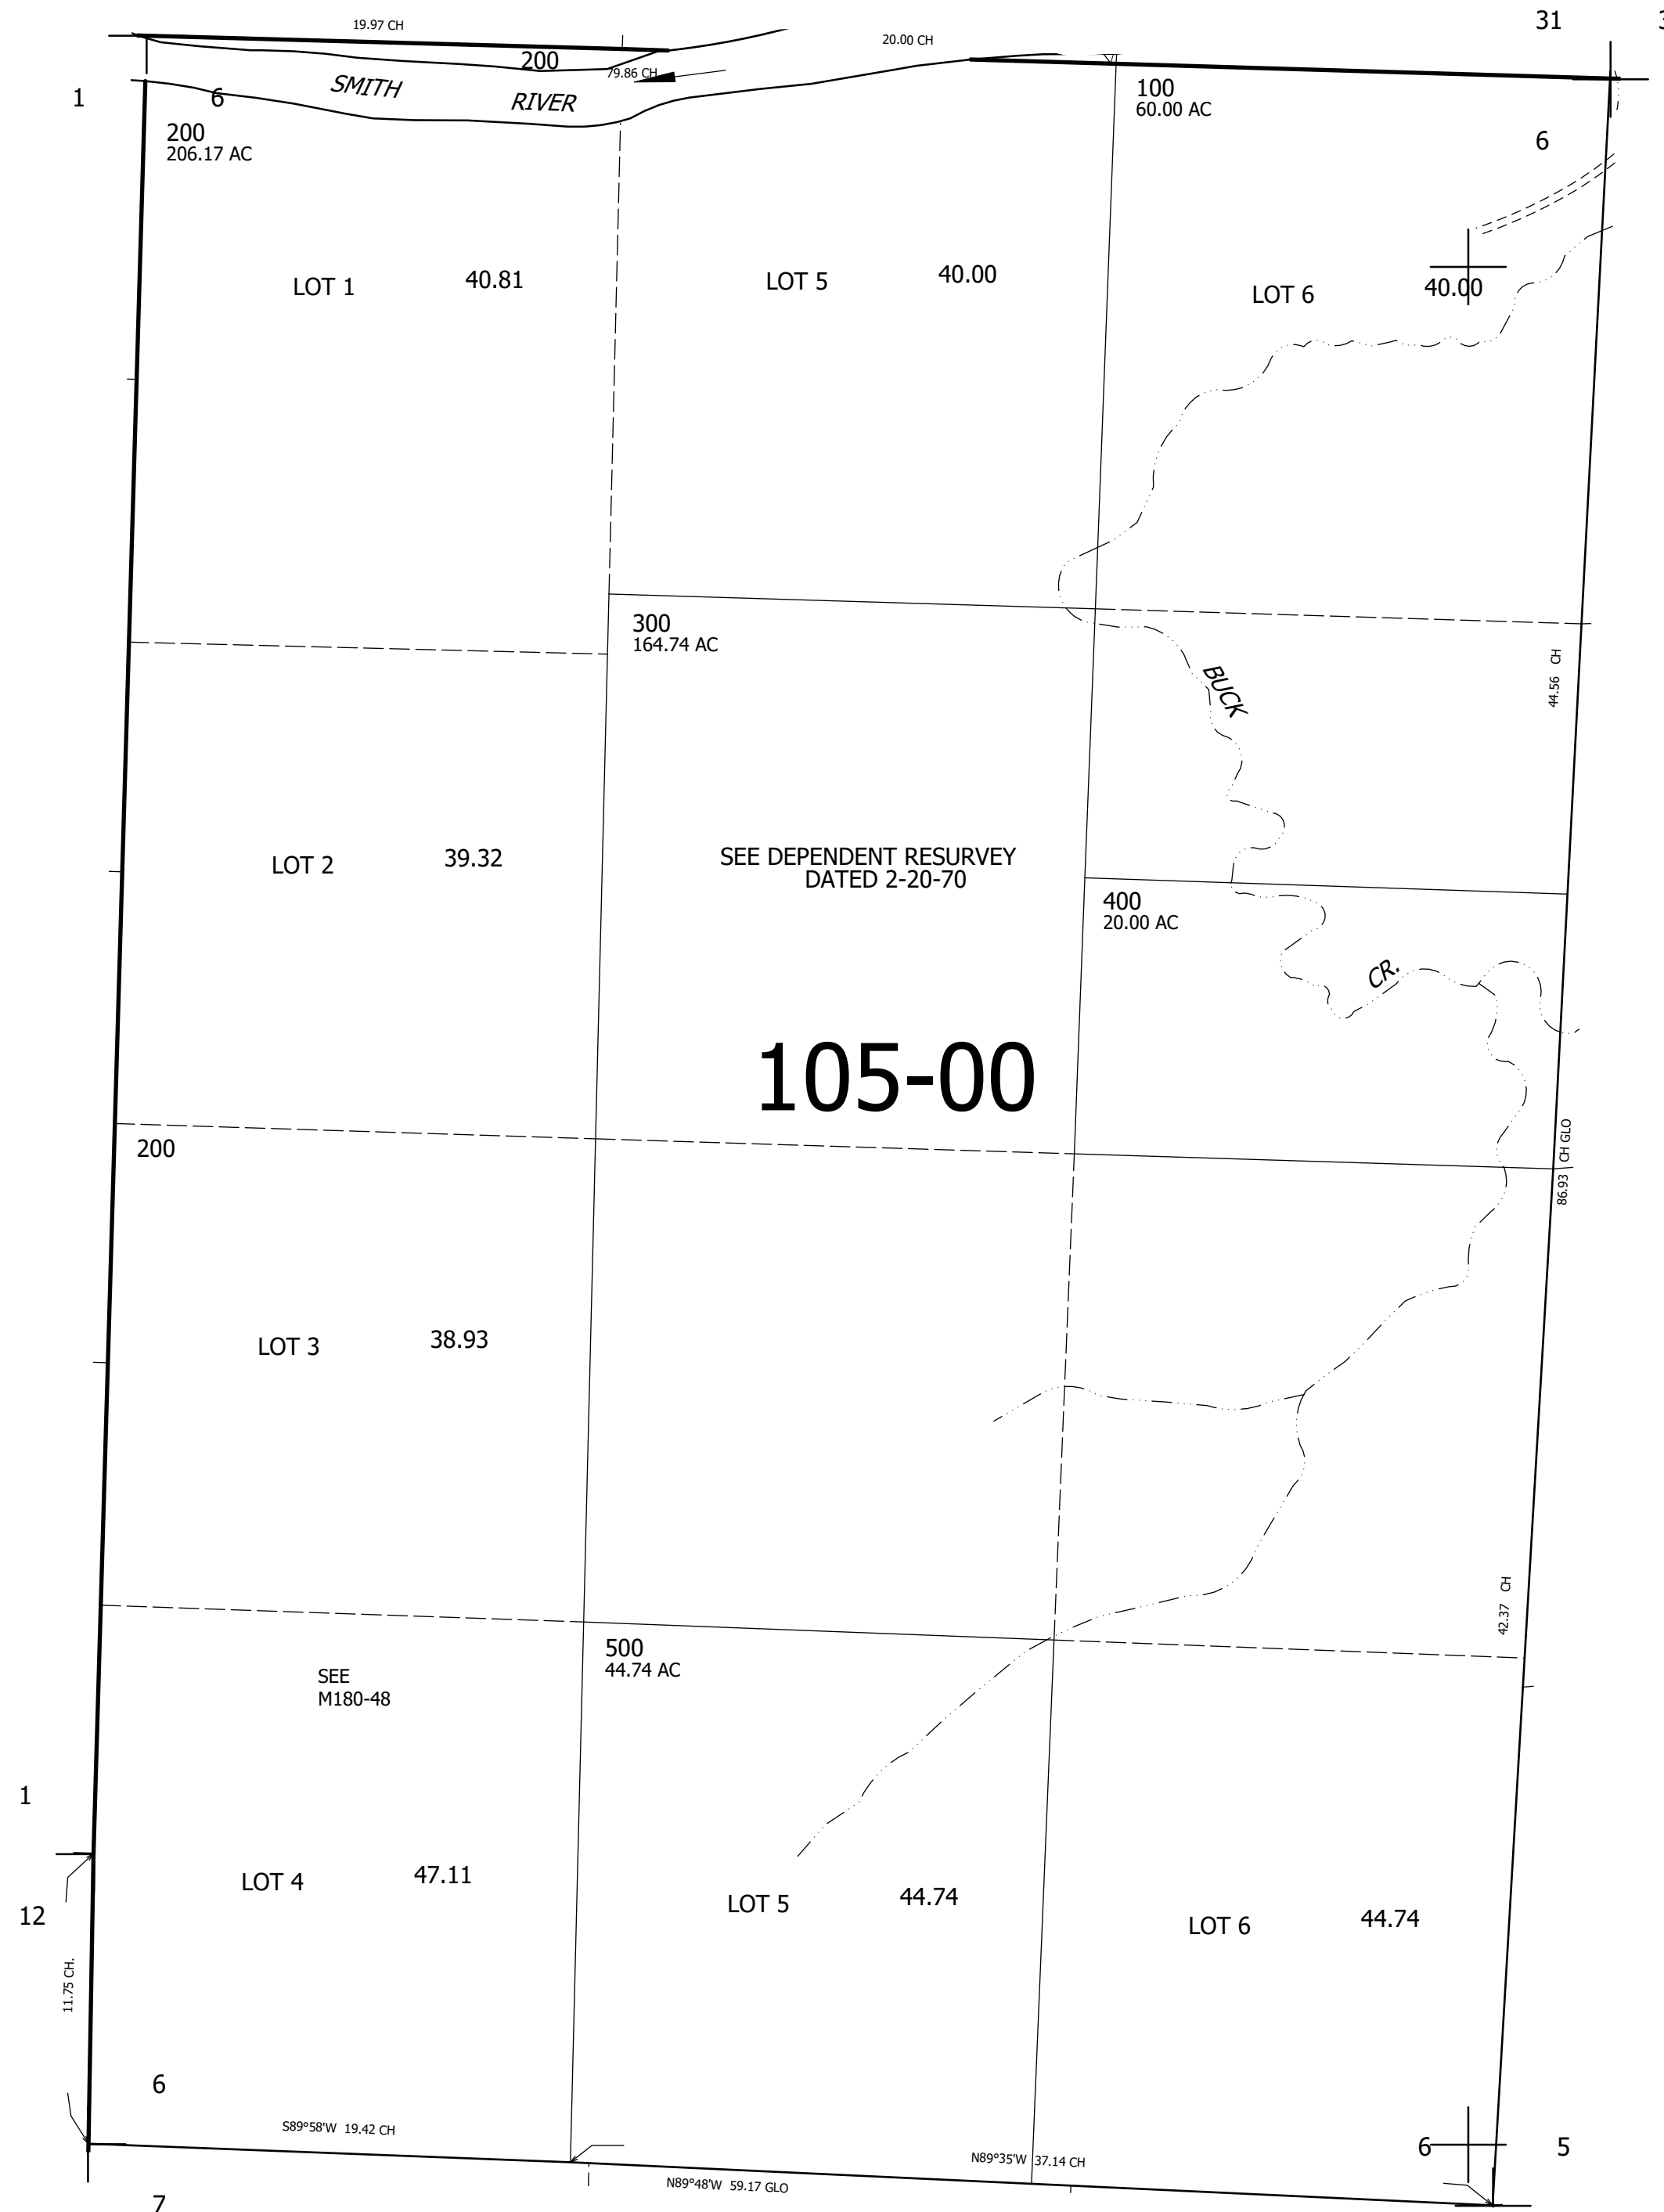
19.97 CH
20.00 CH
31
200
79.86 CH
1
6
SMITH
RIVER
100
60.00 AC
200
206.17 AC
6
LOT 1
40.81
LOT 5
40.00
LOT 6
40.00
300
164.74 AC
BUCK
44.56 CH
LOT 2
39.32
SEE DEPENDENT RESURVEY
DATED 2-20-70
400
20.00 AC
CR.
105-00
200
86.93 CH GLO
LOT 3
38.93
42.37 CH
500
44.74 AC
SEE
M180-48
1
LOT 4
47.11
LOT 5
44.74
LOT 6
44.74
12
11.75 CH.
6
S89°58'W 19.42 CH
N89°35'W 37.14 CH
6
5
N89°48'W 59.17 GLO
7